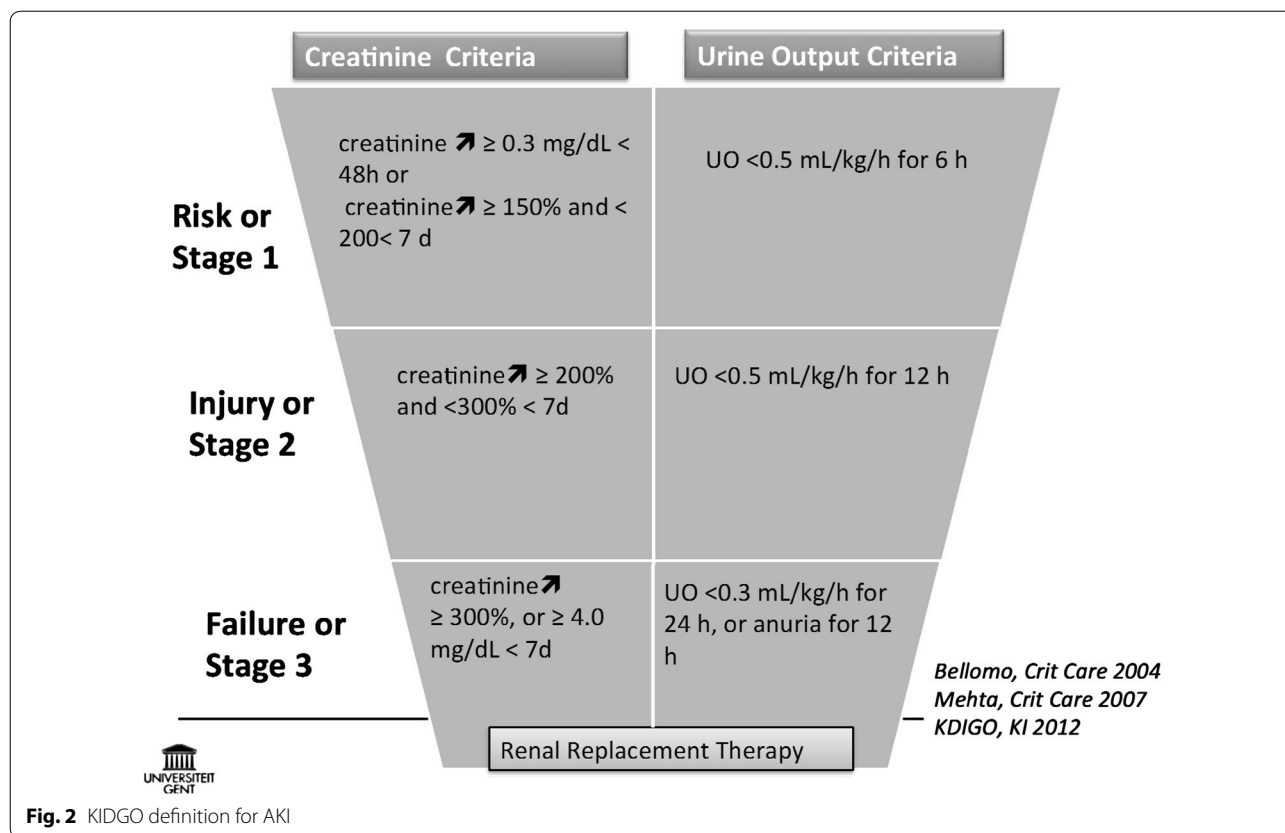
| Creatinine Criteria | Urine Output Criteria |
|---|---|
| creatinine ↗ ≥ 0.3 mg/dL < 48h or creatinine ↗ ≥ 150% and < 200< 7 d | UO <0.5 mL/kg/h for 6 h |
| creatinine ↗ ≥ 200% and <300% < 7d | UO <0.5 mL/kg/h for 12 h |
| creatinine ↗ ≥ 300%, or ≥ 4.0 mg/dL < 7d | UO <0.3 mL/kg/h for 24 h, or anuria for 12 h |

Risk or Stage 1

Injury or Stage 2

Failure or Stage 3

Renal Replacement Therapy

Bellomo, Crit Care 2004
Mehta, Crit Care 2007
KDIGO, KI 2012

UNIVERSITEIT GENT

**Fig. 2** KIDGO definition for AKI